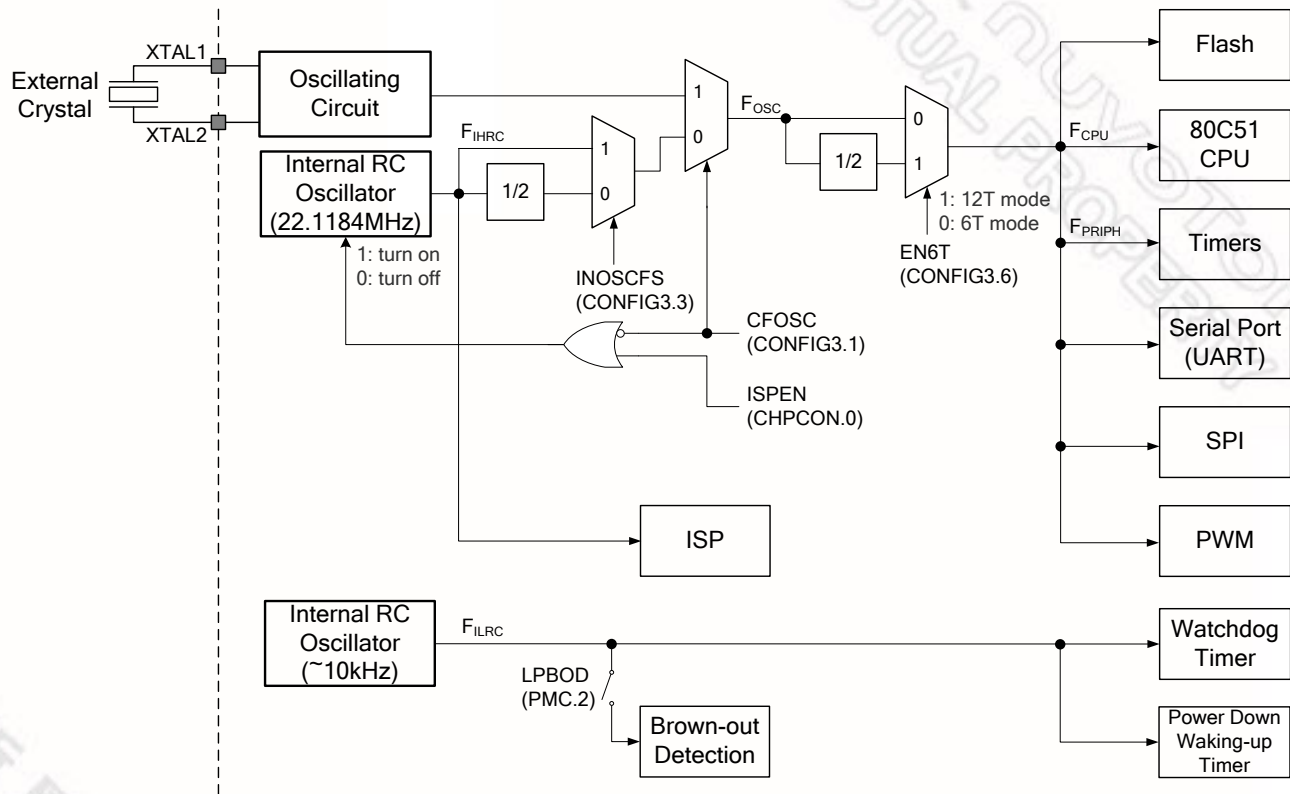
External Crystal

XTAL1

XTAL2

Oscillating Circuit

Internal RC Oscillator (22.1184MHz)

1: turn on
0: turn off

$F_{IHRC}$

1/2

1

0

INOSCFS (CONFIG3.3)

1

0

$F_{OSC}$

CFOSC (CONFIG3.1)

ISPEN (CHPCON.0)

1/2

0

1

1: 12T mode
0: 6T mode

EN6T (CONFIG3.6)

$F_{CPU}$

$F_{PRIPH}$

Flash

80C51 CPU

Timers

Serial Port (UART)

SPI

PWM

ISP

Internal RC Oscillator (~10kHz)

$F_{ILRC}$

LPBOD (PMC.2)

Brown-out Detection

Watchdog Timer

Power Down Waking-up Timer